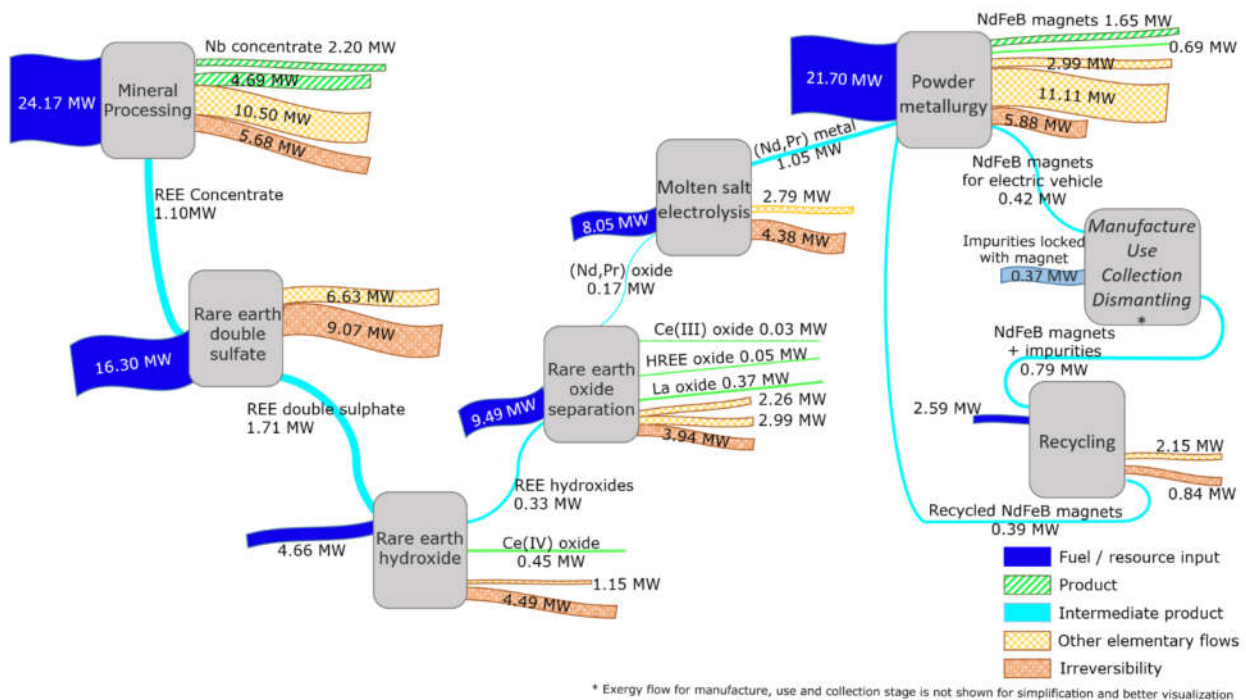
24.17 MW
Mineral Processing
Nb concentrate 2.20 MW
4.69 MW
10.50 MW
5.68 MW
REE Concentrate 1.10MW
16.30 MW
Rare earth double sulfate
6.63 MW
9.07 MW
REE double sulphate 1.71 MW
4.66 MW
Rare earth hydroxide
Ce(IV) oxide 0.45 MW
1.15 MW
4.49 MW
REE hydroxides 0.33 MW
9.49 MW
Rare earth oxide separation
Ce(III) oxide 0.03 MW
HREE oxide 0.05 MW
La oxide 0.37 MW
2.26 MW
2.99 MW
3.94 MW
(Nd,Pr) oxide 0.17 MW
8.05 MW
Molten salt electrolysis
2.79 MW
4.38 MW
(Nd,Pr) metal 1.05 MW
21.70 MW
Powder metallurgy
NdFeB magnets 1.65 MW
0.69 MW
2.99 MW
11.11 MW
5.88 MW
NdFeB magnets for electric vehicle 0.42 MW
Manufacture Use Collection Dismantling *
Impurities locked with magnet
0.37 MW
NdFeB magnets + impurities 0.79 MW
2.59 MW
Recycling
2.15 MW
0.84 MW
Recycled NdFeB magnets 0.39 MW
Fuel / resource input
Product
Intermediate product
Other elementary flows
Irreversibility
* Exergy flow for manufacture, use and collection stage is not shown for simplification and better visualization